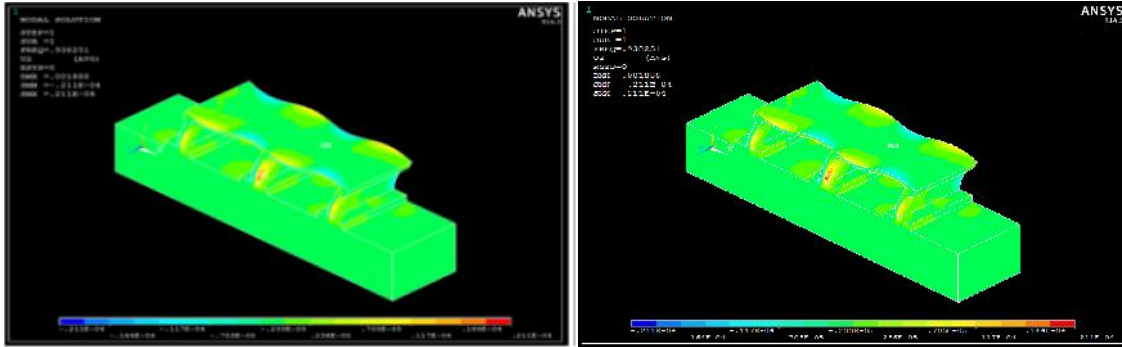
1
NODAL SOLUTION

STEP=1
SUB =1
FREQ=.936251
UZ (AVG)
RSYS=0
DMX =.001888
SMN =-.211E-04
SMX =.211E-04

ANSYS

-.211E-04 -.164E-04 -.117E-04 -.703E-05 -.234E-05 .234E-05 .703E-05 .117E-05 .164E-04 .211E-04

1
NODAL SOLUTION

STEP=1
SUB =1
FREQ=.936251
UZ (AVG)
RSYS=0
DMX =.001888
SMN =-.211E-04
SMX =.211E-04

ANSYS

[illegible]